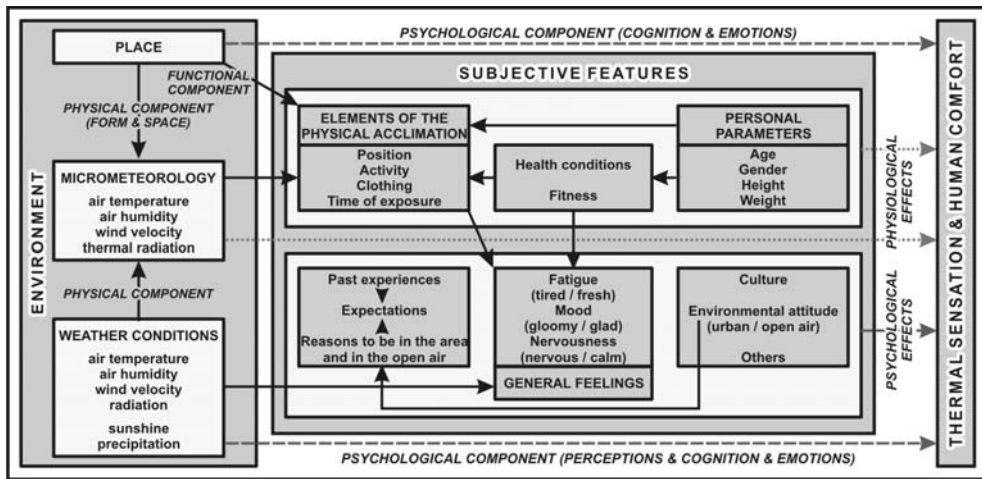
PSYCHOLOGICAL COMPONENT (COGNITION & EMOTIONS)

ENVIRONMENT

PLACE

FUNCTIONAL COMPONENT

PHYSICAL COMPONENT (FORM & SPACE)

MICROMETEOROLOGY
air temperature
air humidity
wind velocity
thermal radiation

PHYSICAL COMPONENT

WEATHER CONDITIONS
air temperature
air humidity
wind velocity
radiation
sunshine
precipitation

SUBJECTIVE FEATURES

ELEMENTS OF THE PHYSICAL ACCLIMATION
Position
Activity
Clothing
Time of exposure

Health conditions
Fitness

PERSONAL PARAMETERS
Age
Gender
Height
Weight

PHYSIOLOGICAL EFFECTS

Past experiences
Expectations
Reasons to be in the area and in the open air

Fatigue
(tired / fresh)
Mood
(gloomy / glad)
Nervousness
(nervous / calm)

GENERAL FEELINGS

Culture
Environmental attitude
(urban / open air)
Others

PSYCHOLOGICAL EFFECTS

PSYCHOLOGICAL COMPONENT (PERCEPTIONS & COGNITION & EMOTIONS)

THERMAL SENSATION & HUMAN COMFORT